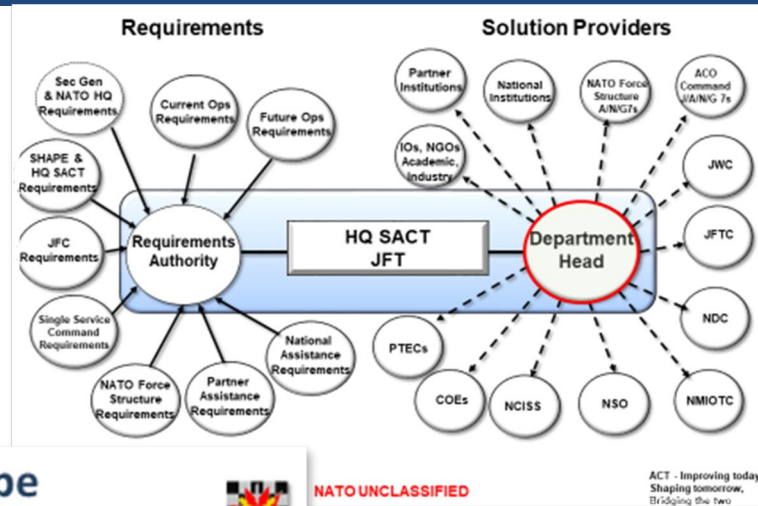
Requirements

Solution Providers

Sec Gen & NATO HQ Requirements

Current Ops Requirements

Future Ops Requirements

SHAPE & HQ SACT Requirements

JFC Requirements

Requirements Authority

Single Service Command Requirements

NATO Force Structure Requirements

Partner Assistance Requirements

National Assistance Requirements

HQ SACT JFT

Partner Institutions

National Institutions

NATO Force Structure A/N/G7s

ACO Command J/A/N/G 7s

IOs, NGOs Academic, Industry

JWC

Department Head

JFTC

NDC

PTECs

COEs

NCISS

NSO

NMIOTC

be

NATO UNCLASSIFIED

ACT - Improving today
Shaping tomorrow,
Bridging the two